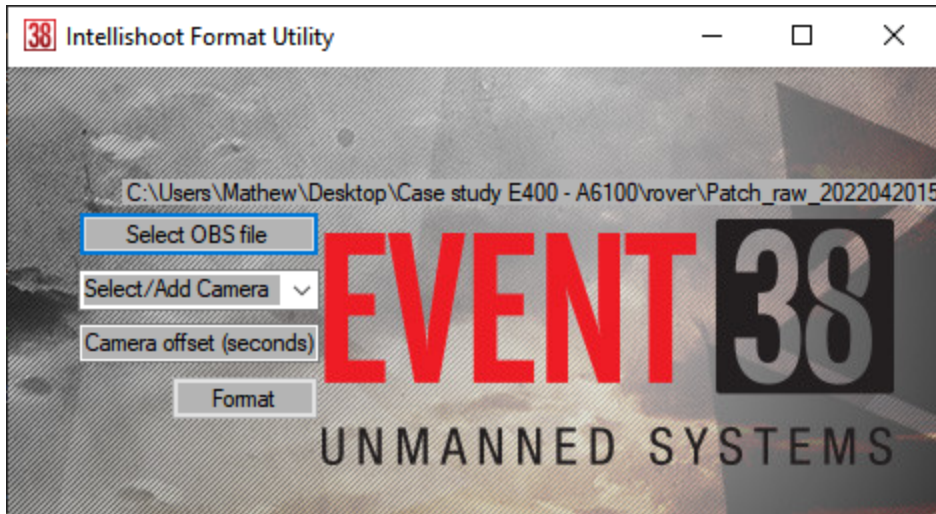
38 Intellishoot Format Utility

C:\Users\Mathew\Desktop\Case study E400 - A6100\rover\Patch_raw_2022042015

Select OBS file

Select/Add Camera

Camera offset (seconds)

Format

EVENT 38

UNMANNED SYSTEMS